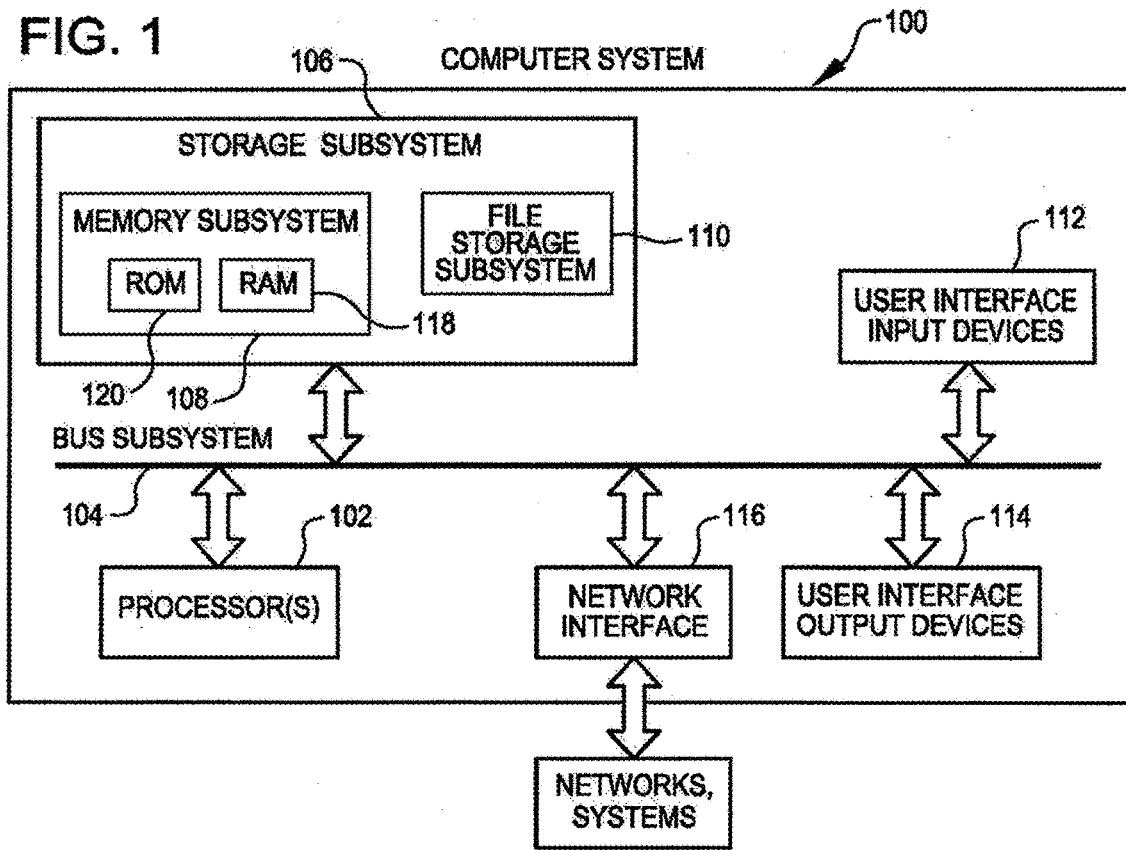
FIG. 1

106

COMPUTER SYSTEM

100

STORAGE SUBSYSTEM

MEMORY SUBSYSTEM

ROM

RAM

FILE STORAGE SUBSYSTEM

110

118

120

108

112

USER INTERFACE INPUT DEVICES

BUS SUBSYSTEM

104

102

PROCESSOR(S)

116

NETWORK INTERFACE

114

USER INTERFACE OUTPUT DEVICES

NETWORKS, SYSTEMS